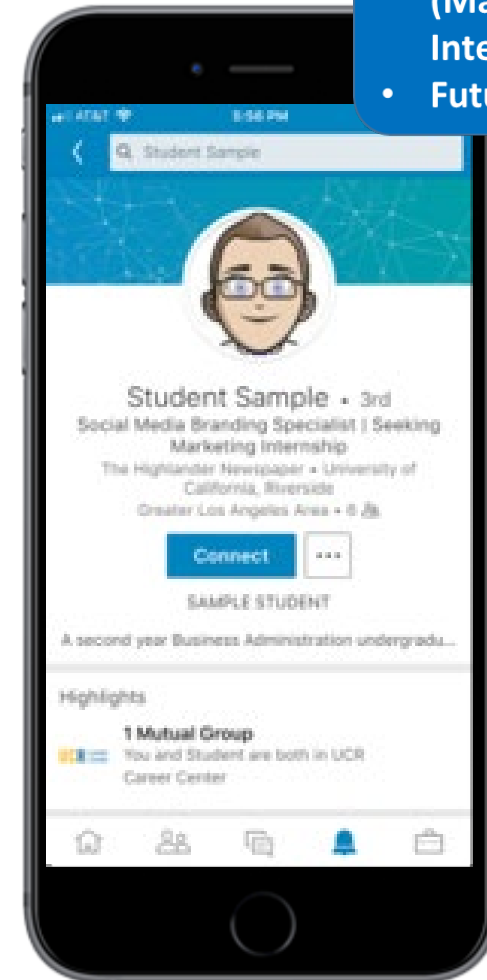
(Ma
Inte
• Futu

AT&T 5:56 PM

Student Sample

Student Sample • 3rd
Social Media Branding Specialist | Seeking Marketing Internship
The Highlander Newspaper • University of California, Riverside
Greater Los Angeles Area • 6

Connect
...

SAMPLE STUDENT

A second year Business Administration undergradu...

Highlights

1 Mutual Group
You and Student are both in UCR Career Center